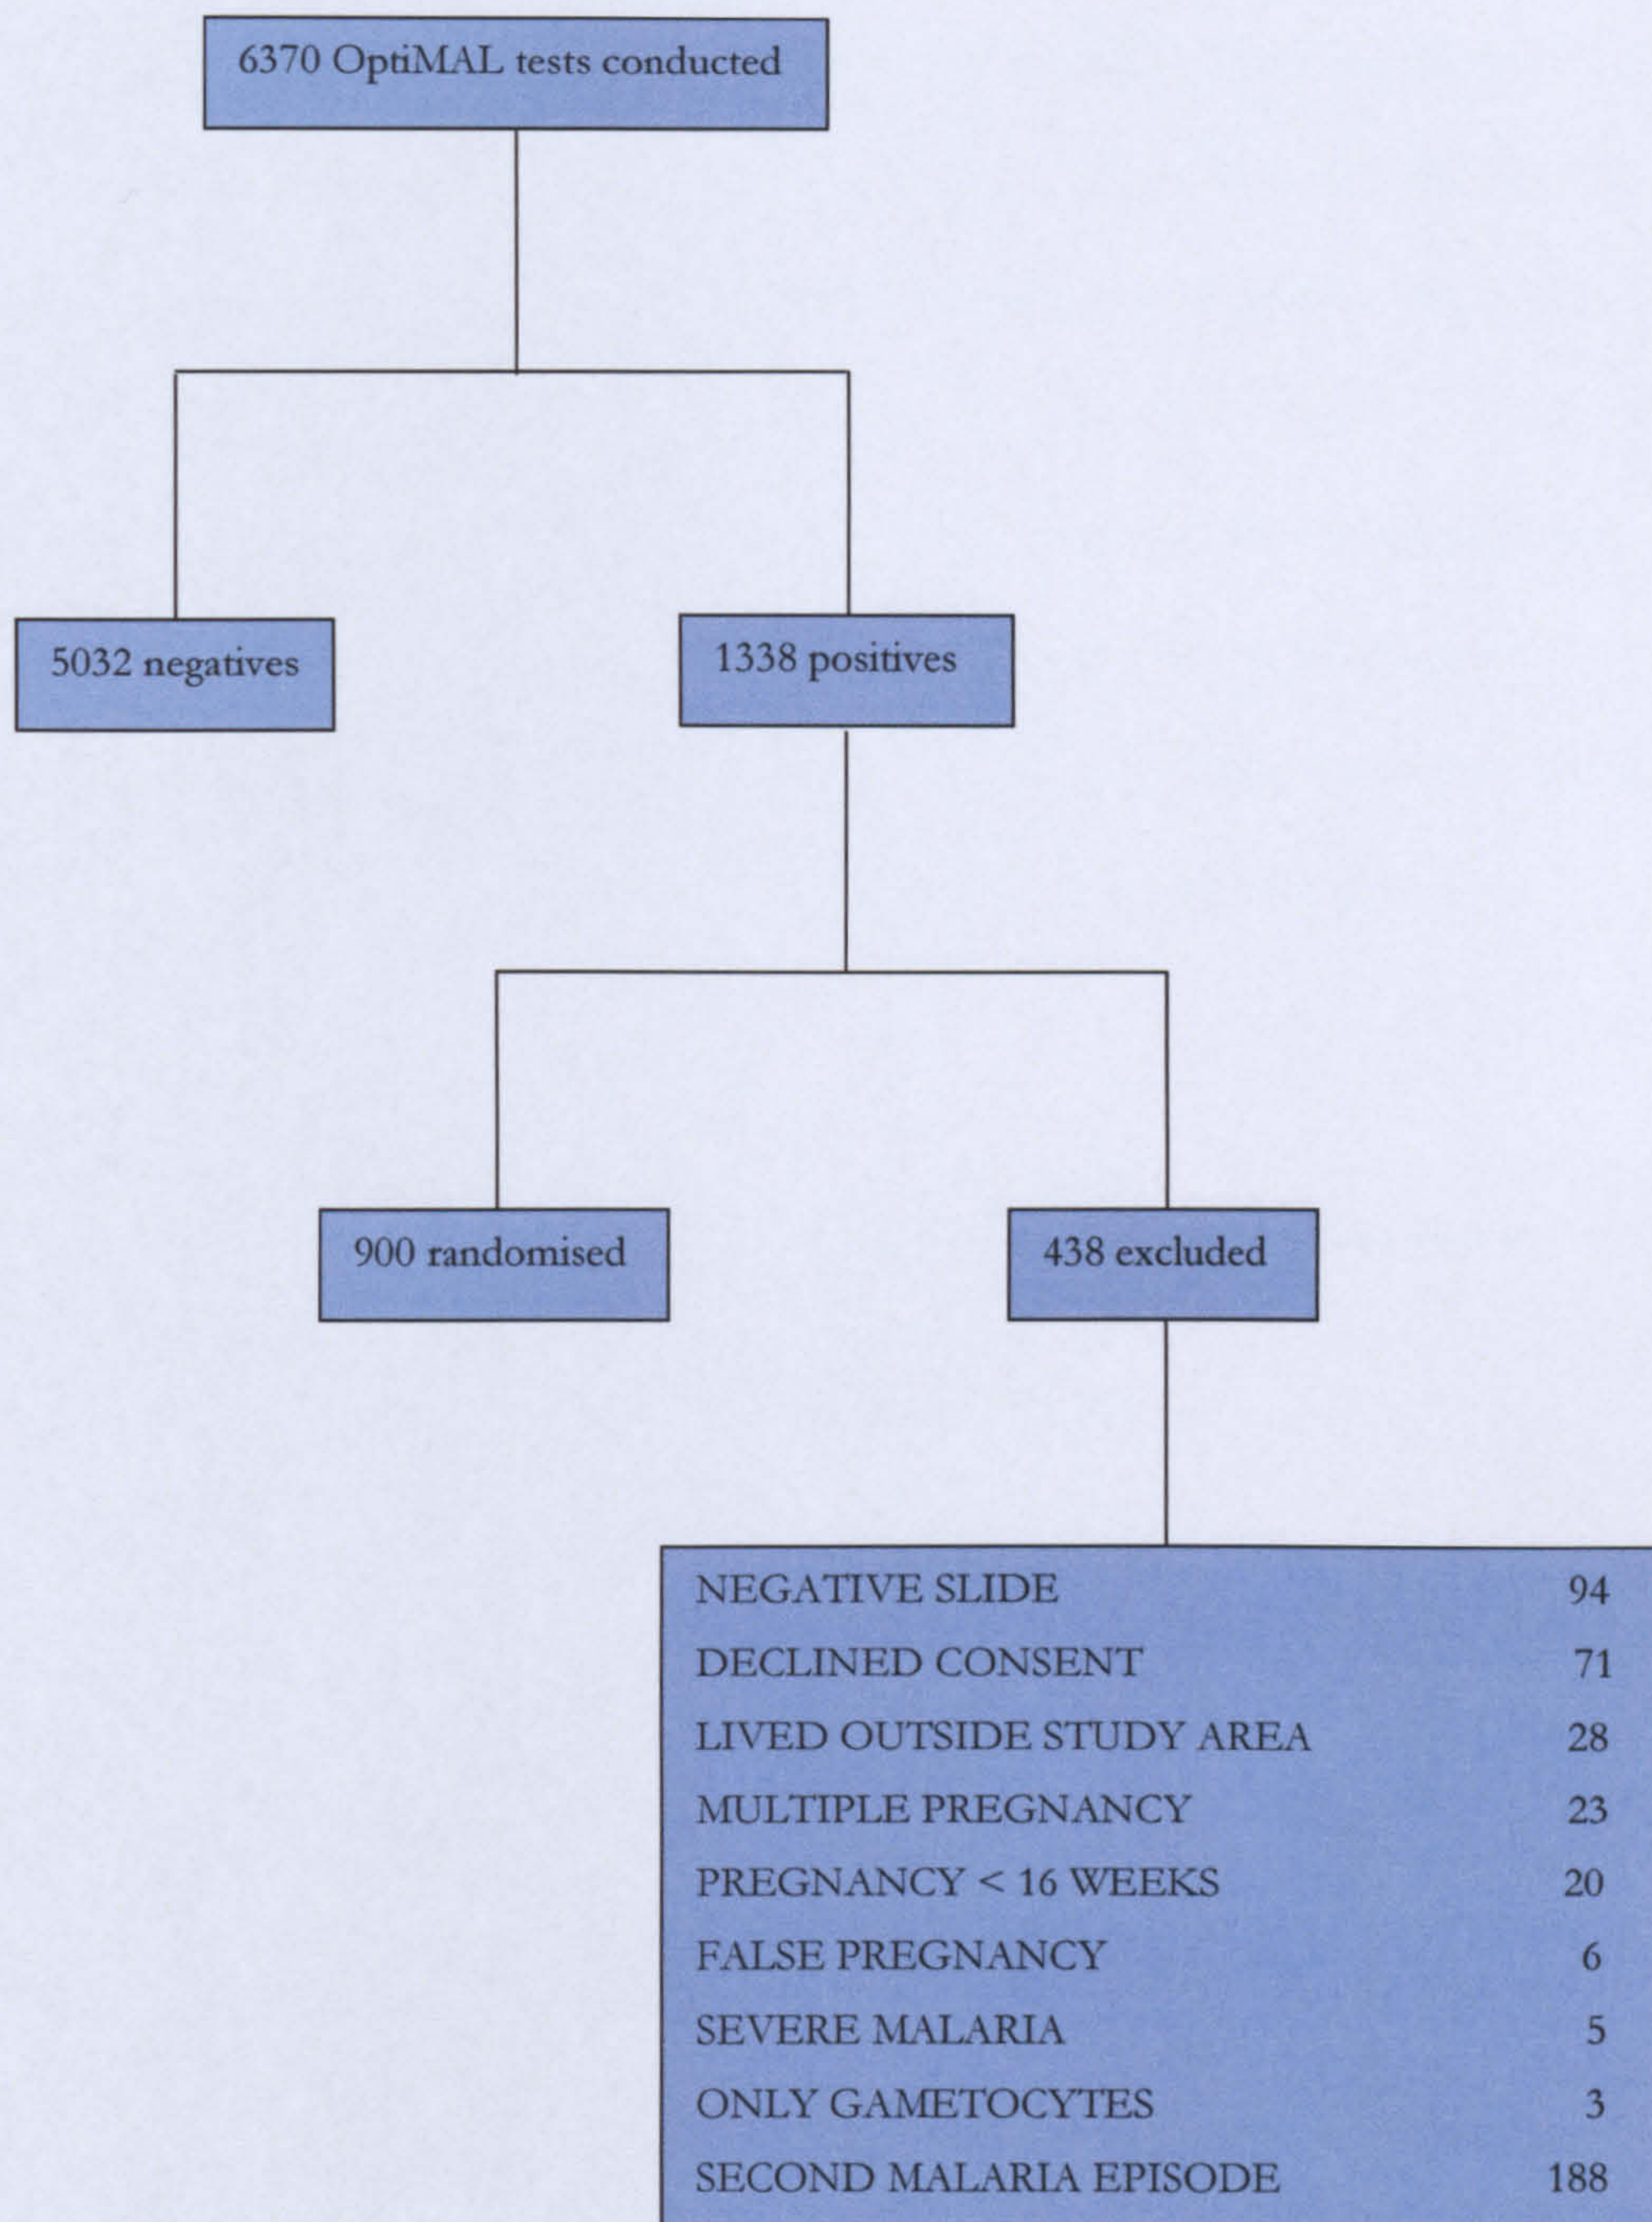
6370 OptiMAL tests conducted

5032 negatives

1338 positives

900 randomised

438 excluded

| | |
|---|---|
| NEGATIVE SLIDE | 94 |
| DECLINED CONSENT | 71 |
| LIVED OUTSIDE STUDY AREA | 28 |
| MULTIPLE PREGNANCY | 23 |
| PREGNANCY < 16 WEEKS | 20 |
| FALSE PREGNANCY | 6 |
| SEVERE MALARIA | 5 |
| ONLY GAMETOCYTES | 3 |
| SECOND MALARIA EPISODE | 188 |